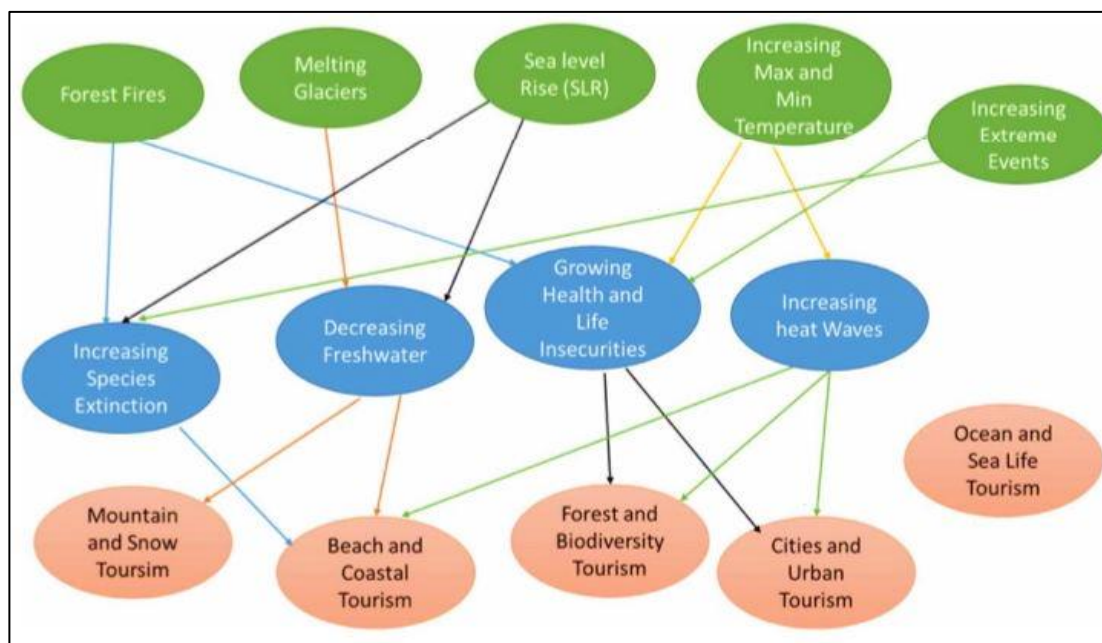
Forest Fires

Melting Glaciers

Sea level Rise (SLR)

Increasing Max and Min Temperature

Increasing Extreme Events

Increasing Species Extinction

Decreasing Freshwater

Growing Health and Life Insecurities

Increasing heat Waves

Mountain and Snow Toursim

Beach and Coastal Tourism

Forest and Biodiversity Tourism

Cities and Urban Tourism

Ocean and Sea Life Tourism